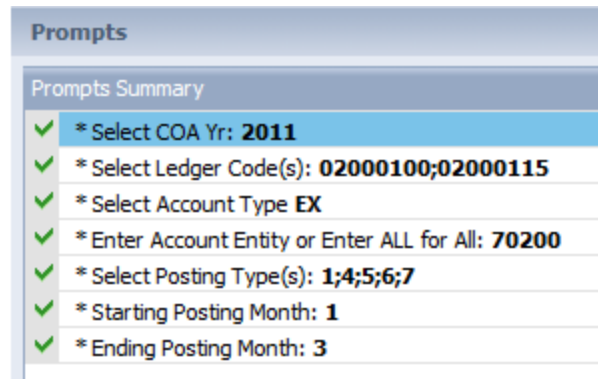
Prompts

Prompts Summary

* Select COA Yr: **2011**

* Select Ledger Code(s): **02000100;02000115**

* Select Account Type **EX**

* Enter Account Entity or Enter ALL for All: **70200**

* Select Posting Type(s): **1;4;5;6;7**

* Starting Posting Month: **1**

* Ending Posting Month: **3**